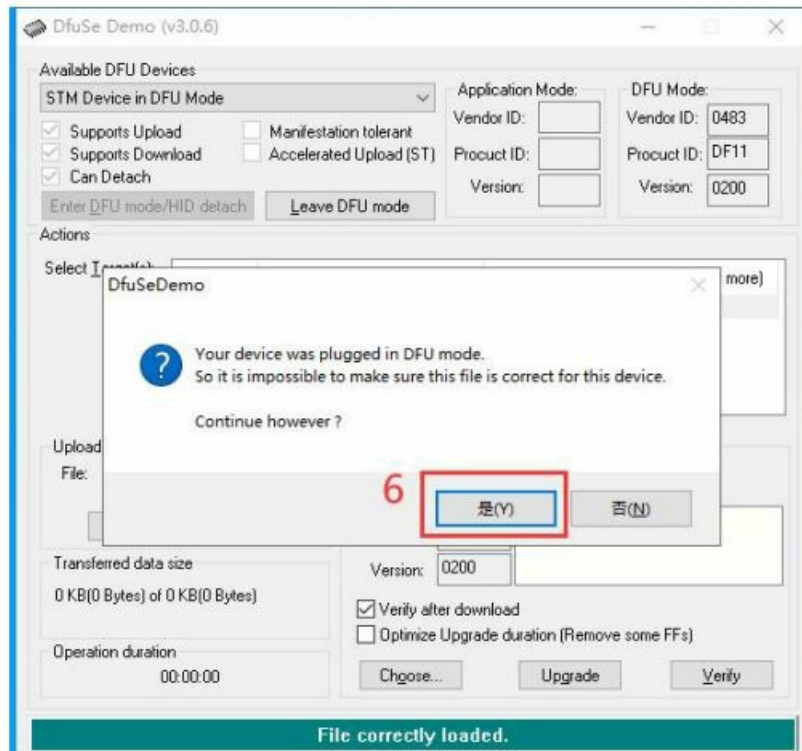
DfuSe Demo (v3.0.6)

Available DFU Devices
STM Device in DFU Mode
Supports Upload
Manifestation tolerant
Supports Download
Accelerated Upload (ST)
Can Detach
Enter DFU mode/HID detach
Leave DFU mode

Application Mode:
Vendor ID:
Procuct ID:
Version:

DFU Mode:
Vendor ID: 0483
Procuct ID: DF11
Version: 0200

Actions
Select T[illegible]
more)

DfuSeDemo
Your device was plugged in DFU mode.
So it is impossible to make sure this file is correct for this device.

Continue however ?

6
是(Y)
否(N)

Upload
File:

Transferred data size
0 KB(0 Bytes) of 0 KB(0 Bytes)

Operation duration
00:00:00

Version: 0200
Verify after download
Optimize Upgrade duration (Remove some FFs)
Choose...
Upgrade
Verify

File correctly loaded.